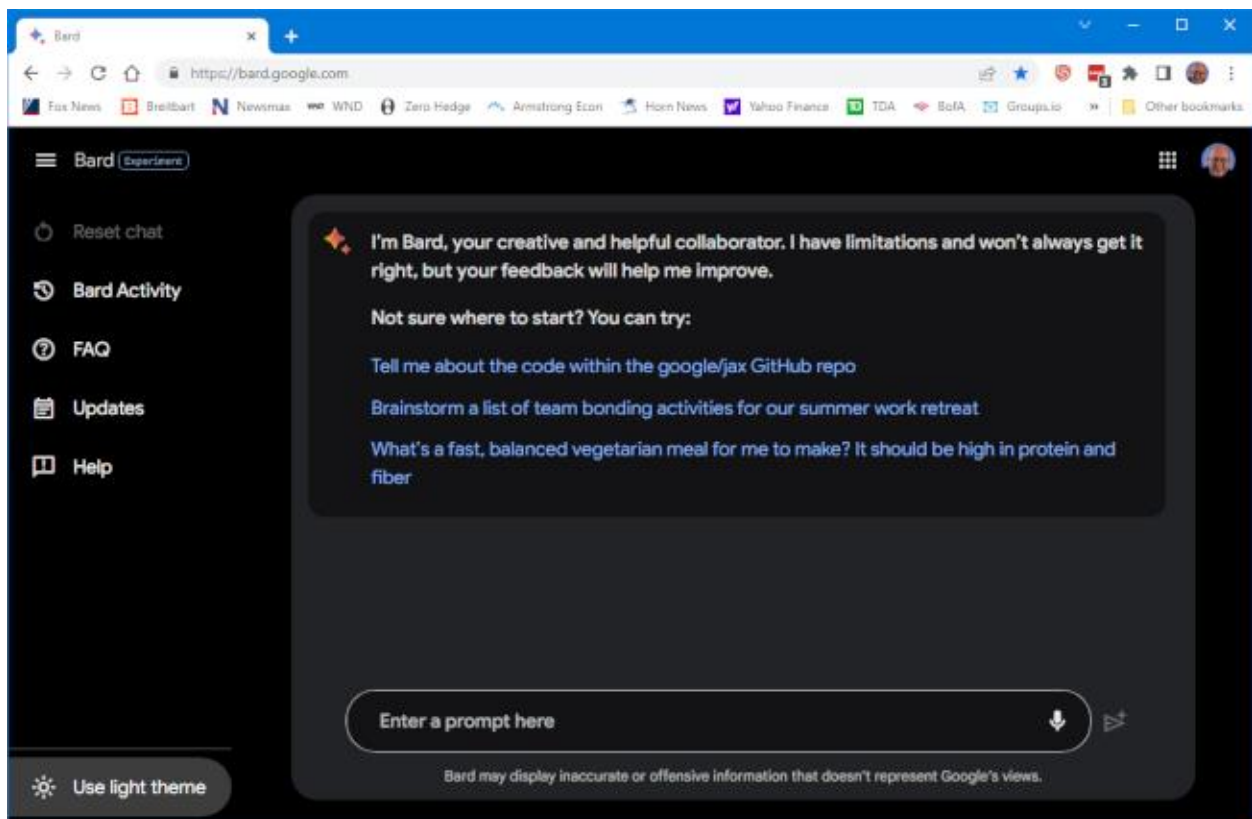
Bard
https://bard.google.com
Fox News Breitbart Newsmax WND Zero Hedge Armstrong Econ Horn News Yahoo Finance TDA BofA Groups.io » Other bookmarks

Bard Experiment

Reset chat
Bard Activity
FAQ
Updates
Help

I'm Bard, your creative and helpful collaborator. I have limitations and won't always get it right, but your feedback will help me improve.

Not sure where to start? You can try:

Tell me about the code within the google/jax GitHub repo

Brainstorm a list of team bonding activities for our summer work retreat

What's a fast, balanced vegetarian meal for me to make? It should be high in protein and fiber

Enter a prompt here

Bard may display inaccurate or offensive information that doesn't represent Google's views.

Use light theme